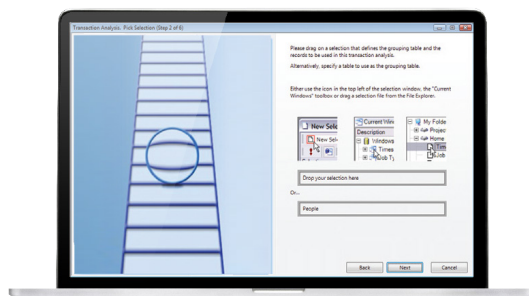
Transaction Analysis: Pick Selection (Step 2 of 6)

Please drag on a selection that defines the grouping table and the records to be used in this transaction analysis.

Alternatively, specify a table to use as the grouping table.

Either use the icon in the top left of the selection window, the "Current Windows" toolbox or drag a selection file from the File Explorer.

New Sele

New Sele

Current Win

Description

Windows

Times

Dob Ty

My Folde

Proje

Home

Tim

Job

Drop your selection here

Or...

People

Back

Next

Cancel